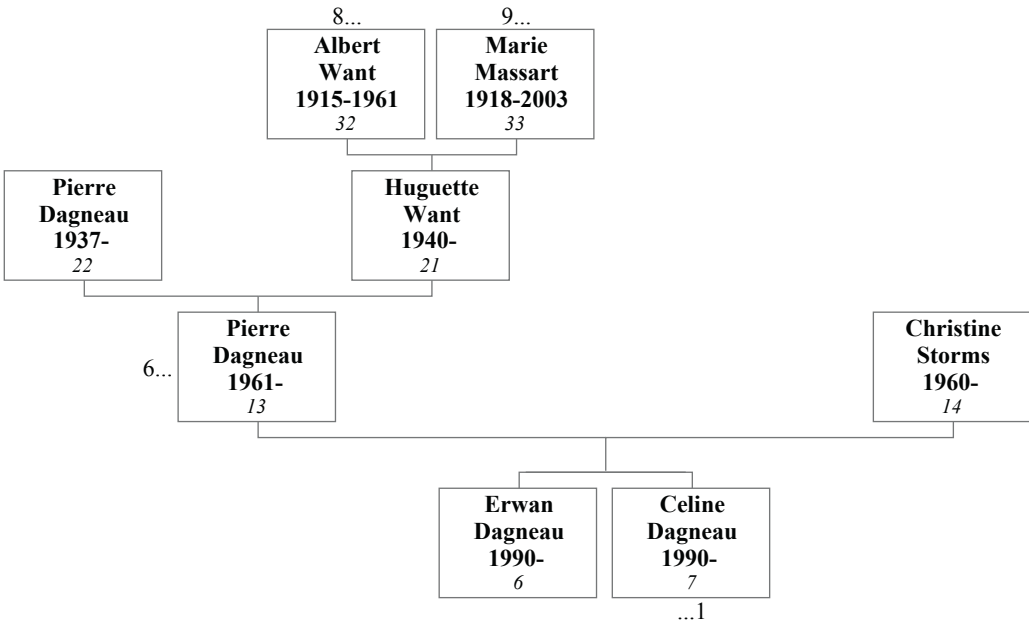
8...
**Albert Want 1915-1961**
*32*

9...
**Marie Massart 1918-2003**
*33*

**Pierre Dagneau 1937-**
*22*

**Huguette Want 1940-**
*21*

6...
**Pierre Dagneau 1961-**
*13*

**Christine Storms 1960-**
*14*

**Erwan Dagneau 1990-**
*6*

**Celine Dagneau 1990-**
*7*
...1